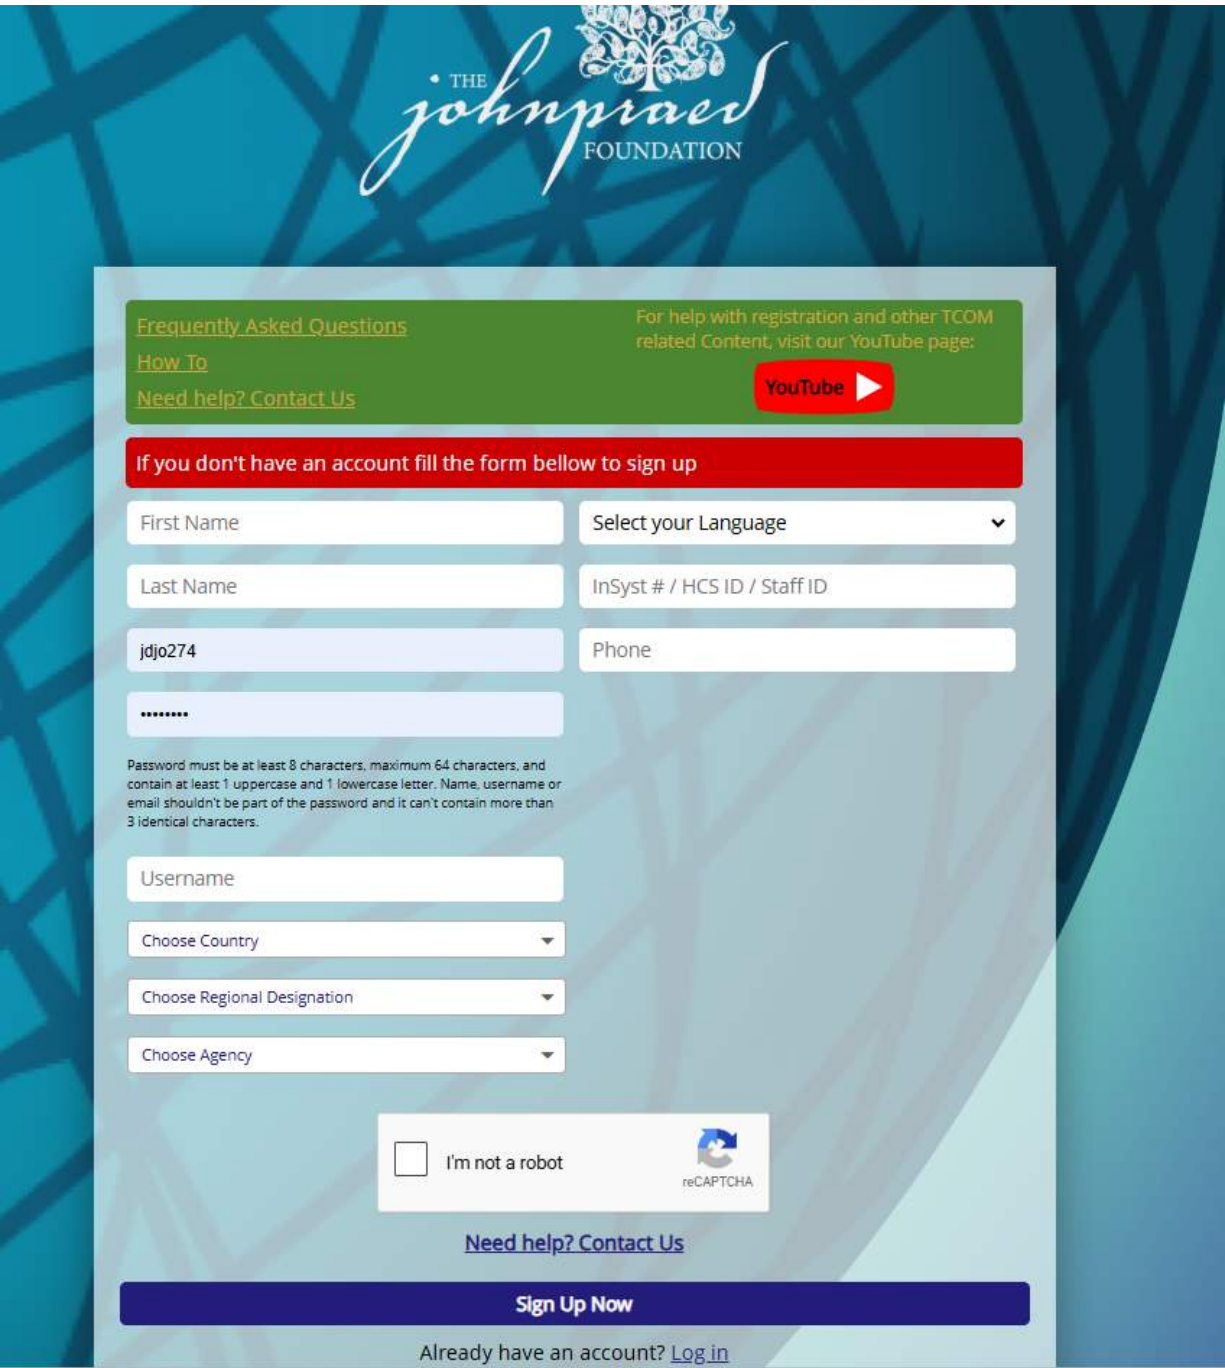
THE johnpraed FOUNDATION

Frequently Asked Questions
How To
Need help? Contact Us

For help with registration and other TCOM related Content, visit our YouTube page:

YouTube

If you don't have an account fill the form bellow to sign up

First Name

Select your Language

Last Name

InSyst # / HCS ID / Staff ID

jdjo274

Phone

••••••••

Password must be at least 8 characters, maximum 64 characters, and contain at least 1 uppercase and 1 lowercase letter. Name, username or email shouldn't be part of the password and it can't contain more than 3 identical characters.

Username

Choose Country

Choose Regional Designation

Choose Agency

I'm not a robot

reCAPTCHA

Need help? Contact Us

Sign Up Now

Already have an account? Log in